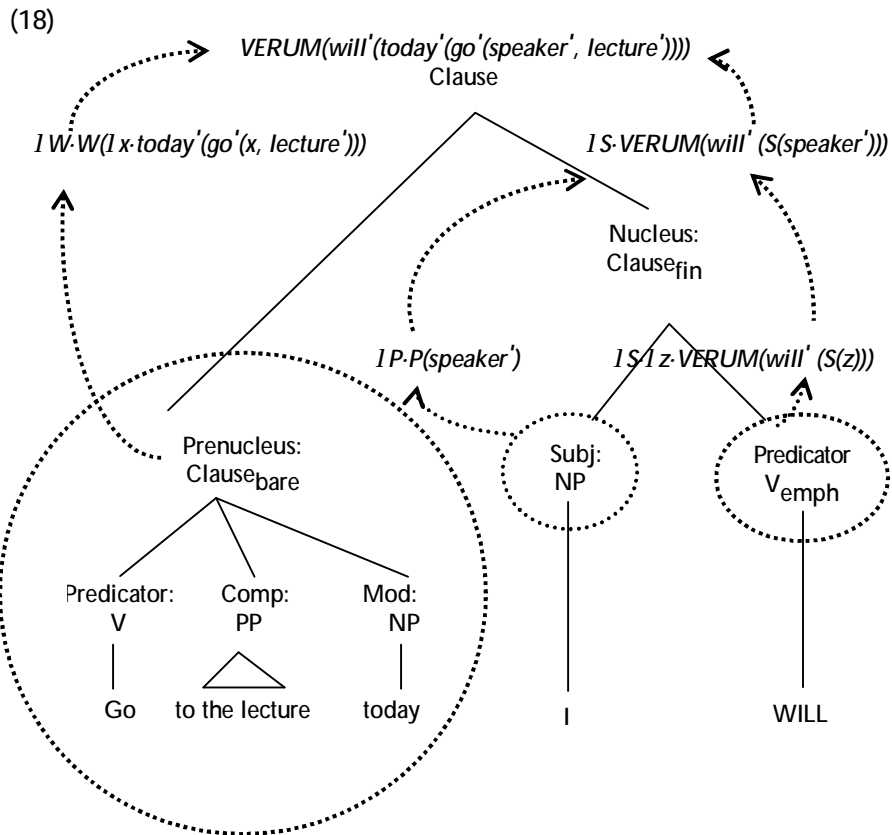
(18)

VERUM(will'(today'(go'(speaker', lecture'))))
Clause

$\lambda W \cdot W(\lambda x \cdot today'(go'(x, lecture')))$

$\lambda S \cdot VERUM(will'(S(speaker')))$

Nucleus:
Clause$_{fin}$

$\lambda P \cdot P(speaker')$

$\lambda S \lambda z \cdot VERUM(will'(S(z)))$

Prenucleus:
Clause$_{bare}$

Subj:
NP

Predicator
V$_{emph}$

Predicator:
V

Comp:
PP

Mod:
NP

Go

to the lecture

today

I

WILL